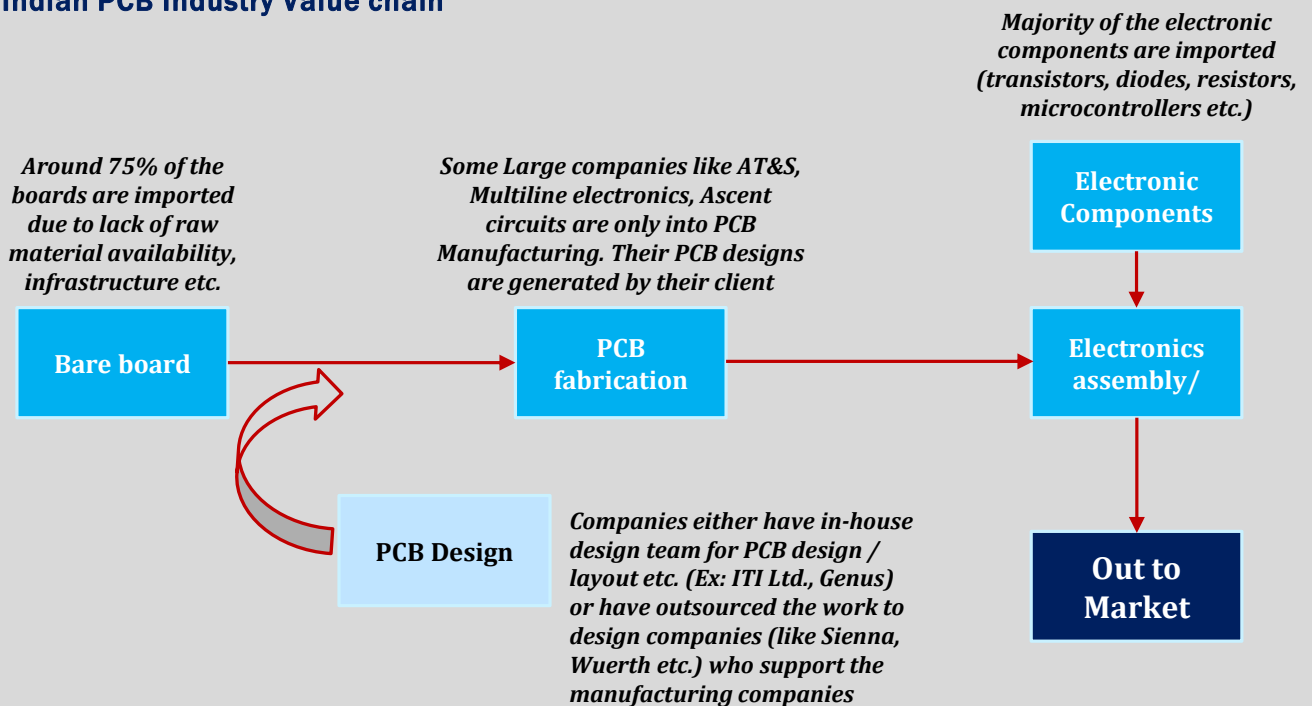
Indian PCB Industry Value chain

Majority of the electronic components are imported (transistors, diodes, resistors, microcontrollers etc.)

Around 75% of the boards are imported due to lack of raw material availability, infrastructure etc.

Some Large companies like AT&S, Multiline electronics, Ascent circuits are only into PCB Manufacturing. Their PCB designs are generated by their client

Electronic Components

Bare board

PCB fabrication

Electronics assembly/

PCB Design

Companies either have in-house design team for PCB design / layout etc. (Ex: ITI Ltd., Genus) or have outsourced the work to design companies (like Sienna, Wuerth etc.) who support the manufacturing companies

Out to Market